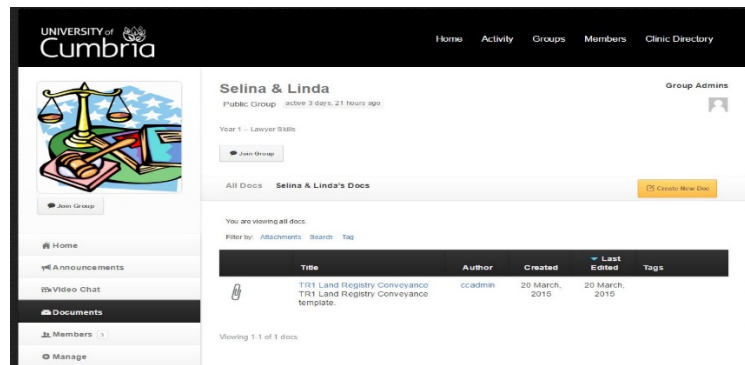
UNIVERSITY of Cumbria

Home Activity Groups Members Clinic Directory

Join Group

Home
Announcements
Video Chat
Documents
Members 3
Manage

Selina & Linda

Public Group active 3 days, 21 hours ago

Group Admins

Year 1 – Lawyer Skills

Join Group

All Docs Selina & Linda's Docs

Create New Doc

You are viewing all docs.

Filter by: Attachments Search Tag

| | Title | Author | Created | Last Edited | Tags |
|---|---|---|---|---|---|
| | TR1 Land Registry Conveyance TR1 Land Registry Conveyance template. | ccadmin | 20 March, 2015 | 20 March, 2015 | |

Viewing 1-1 of 1 docs